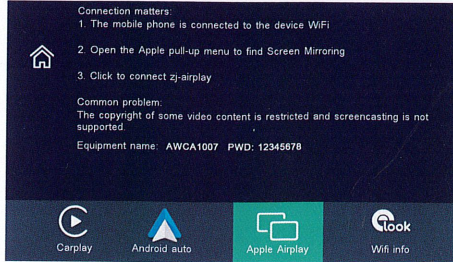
Connection matters:
1. The mobile phone is connected to the device WiFi

2. Open the Apple pull-up menu to find Screen Mirroring

3. Click to connect zj-airplay

Common problem:
The copyright of some video content is restricted and screencasting is not supported.

Equipment name: AWCA1007 PWD: 12345678

Carplay
Android auto
Apple Airplay
look
Wifi info